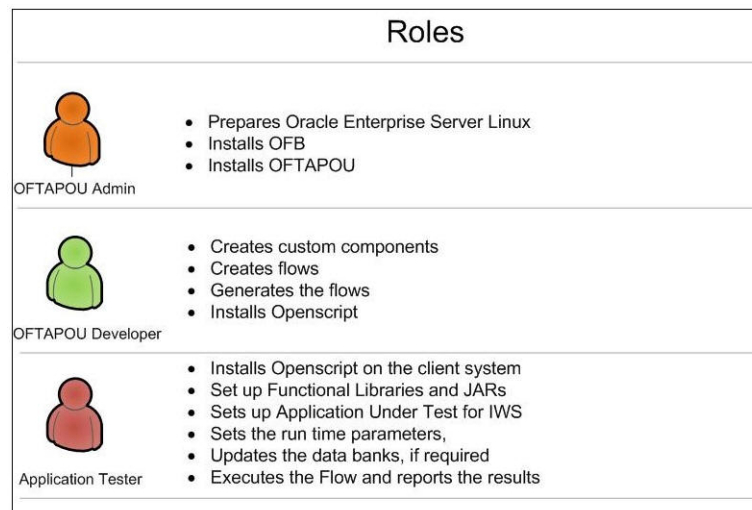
Roles

OFTAPOU Admin

- Prepares Oracle Enterprise Server Linux
- Installs OFB
- Installs OFTAPOU

OFTAPOU Developer

- Creates custom components
- Creates flows
- Generates the flows
- Installs Openscript

Application Tester

- Installs Openscript on the client system
- Set up Functional Libraries and JARs
- Sets up Application Under Test for IWS
- Sets the run time parameters,
- Updates the data banks, if required
- Executes the Flow and reports the results